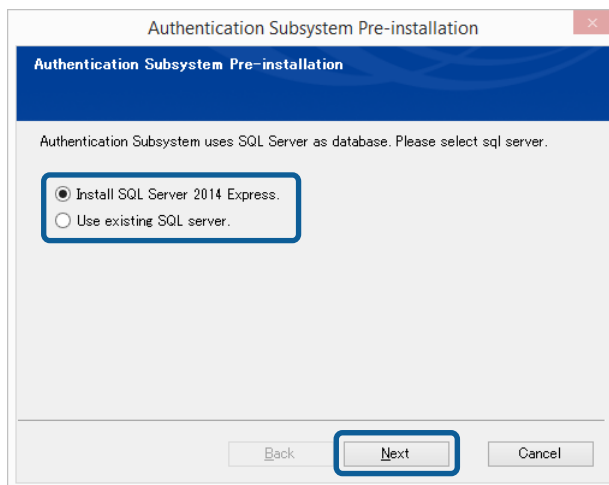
Authentication Subsystem Pre-installation

Authentication Subsystem Pre-installation

Authentication Subsystem uses SQL Server as database. Please select sql server.

Install SQL Server 2014 Express.
Use existing SQL server.

Back
Next
Cancel